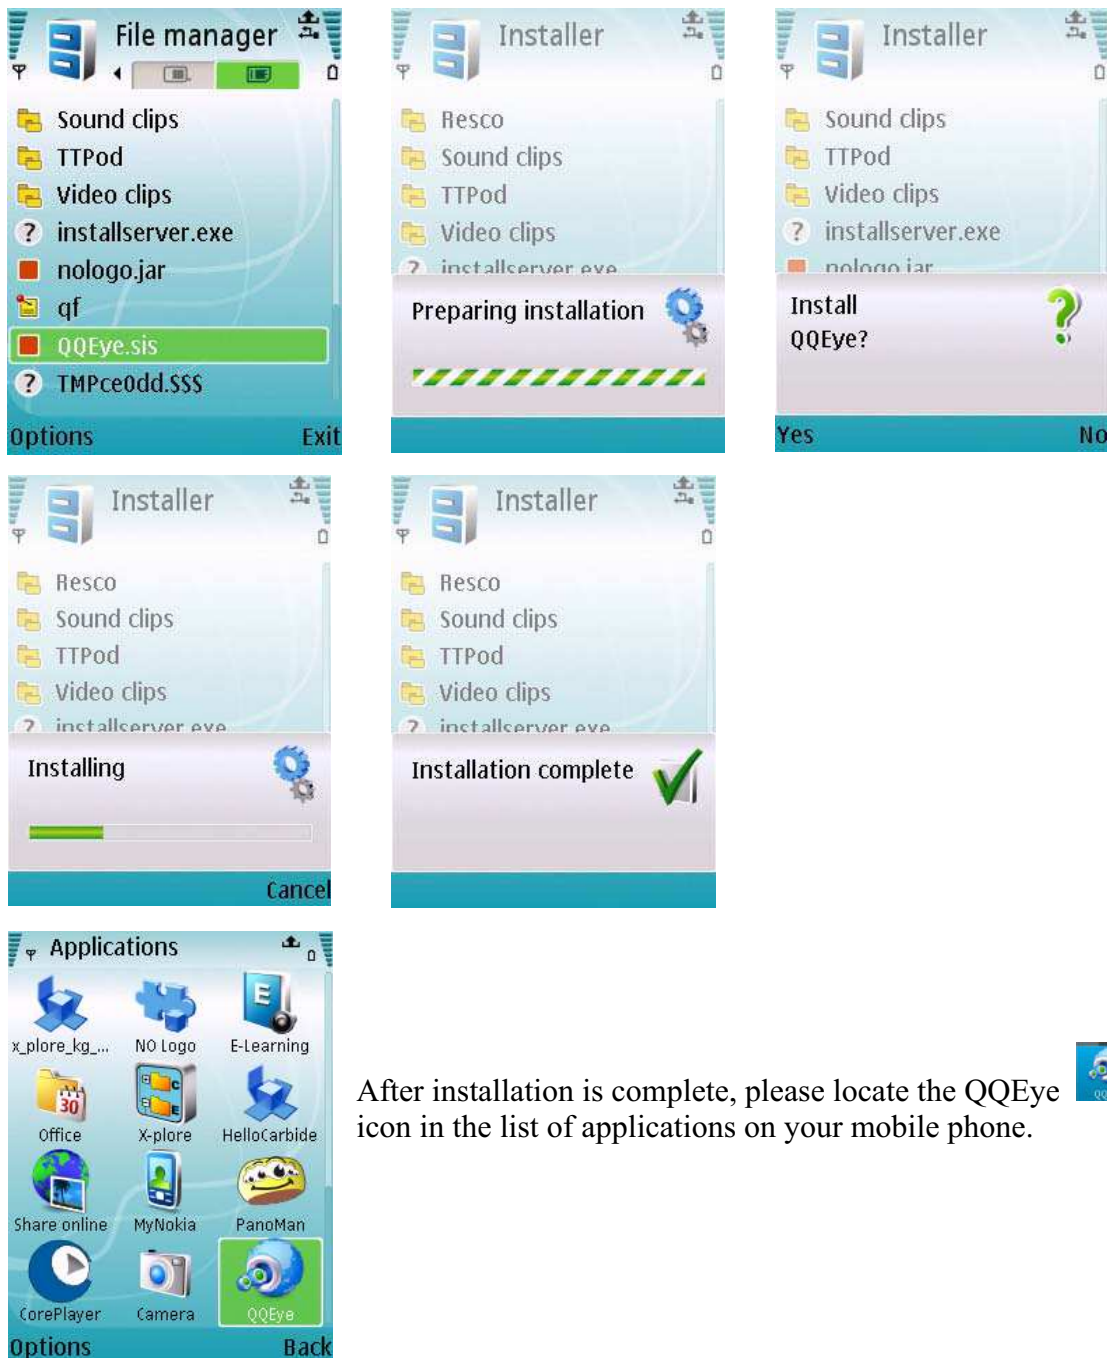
File manager

Sound clips
TTPod
Video clips
installserver.exe
nologo.jar
qf
QQEye.sis
TMPce0dd.$$$
Options Exit

Installer

Resco
Sound clips
TTPod
Video clips
installserver.exe
Preparing installation

Installer

Sound clips
TTPod
Video clips
installserver.exe
nologo.jar
Install QQEye?
Yes No

Installer

Resco
Sound clips
TTPod
Video clips
installserver.exe
Installing
Cancel

Installer

Resco
Sound clips
TTPod
Video clips
installserver.exe
Installation complete

Applications

x_plore_kg_... NO Logo E-Learning
Office X-plore HelloCarbide
Share online MyNokia PanoMan
CorePlayer Camera QQEye
Options Back

After installation is complete, please locate the QQEye icon in the list of applications on your mobile phone.